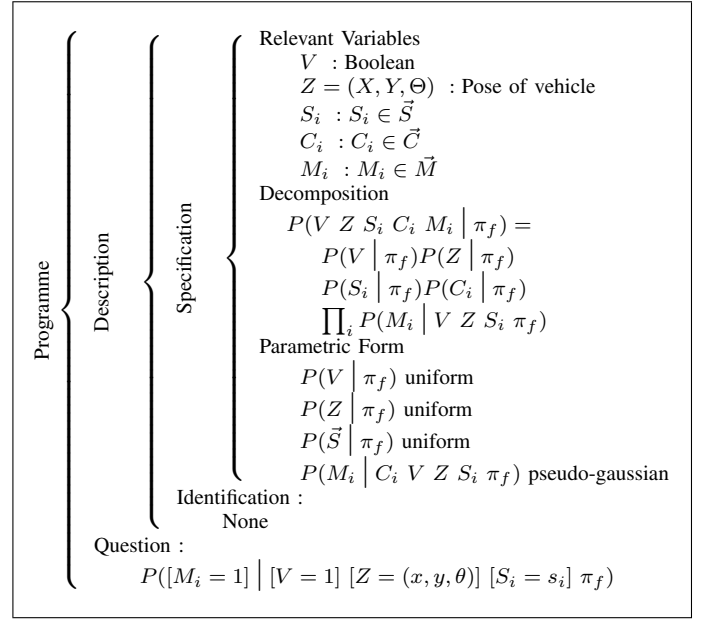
Programme

Description

Specification

Relevant Variables
$V$ : Boolean
$Z = (X, Y, \Theta)$ : Pose of vehicle
$S_i$ : $S_i \in \vec{S}$
$C_i$ : $C_i \in \vec{C}$
$M_i$ : $M_i \in \vec{M}$

Decomposition
$P(V\ Z\ S_i\ C_i\ M_i \mid \pi_f) =$
$P(V \mid \pi_f) P(Z \mid \pi_f)$
$P(S_i \mid \pi_f) P(C_i \mid \pi_f)$
$\prod_i P(M_i \mid V\ Z\ S_i\ \pi_f)$

Parametric Form
$P(V \mid \pi_f)$ uniform
$P(Z \mid \pi_f)$ uniform
$P(\vec{S} \mid \pi_f)$ uniform
$P(M_i \mid C_i\ V\ Z\ S_i\ \pi_f)$ pseudo-gaussian

Identification :
None

Question :
$P([M_i = 1] \mid [V = 1]\ [Z = (x, y, \theta)]\ [S_i = s_i]\ \pi_f)$